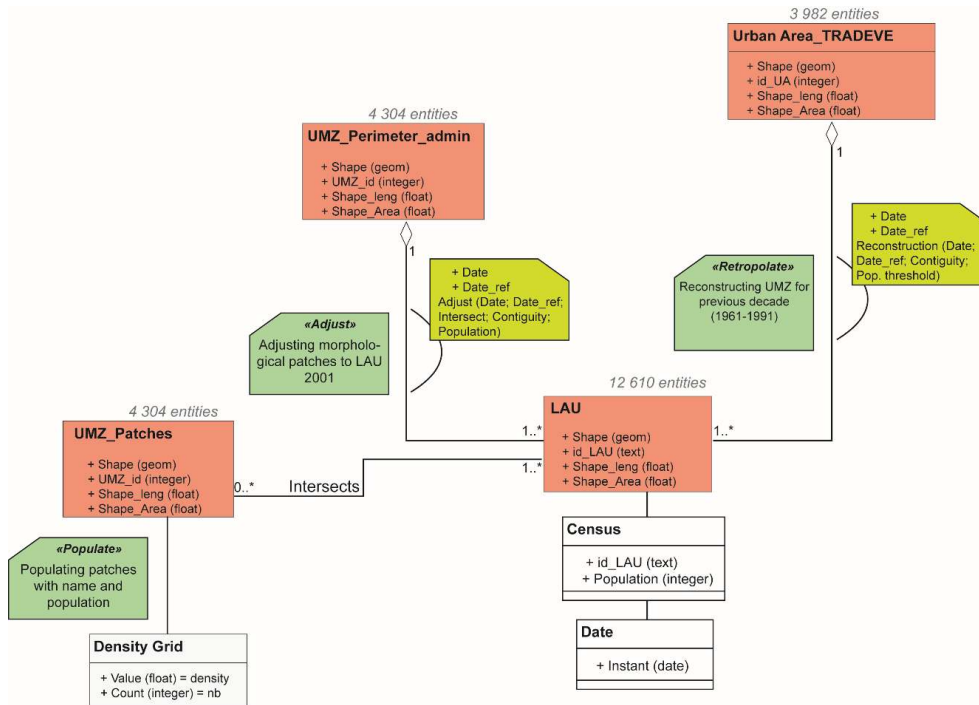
3 982 entities
Urban Area_TRADEVE
+ Shape (geom)
+ id_UA (integer)
+ Shape_leng (float)
+ Shape_Area (float)

1

4 304 entities
UMZ_Perimeter_admin
+ Shape (geom)
+ UMZ_id (integer)
+ Shape_leng (float)
+ Shape_Area (float)

1

+ Date
+ Date_ref
Reconstruction (Date; Date_ref; Contiguity; Pop. threshold)

«Retropolate»
Reconstructing UMZ for previous decade (1961-1991)

+ Date
+ Date_ref
Adjust (Date; Date_ref; Intersect; Contiguity; Population)

«Adjust»
Adjusting morphological patches to LAU 2001

12 610 entities
LAU
+ Shape (geom)
+ id_LAU (text)
+ Shape_leng (float)
+ Shape_Area (float)

1..*

1..*

1..*

4 304 entities
UMZ_Patches
+ Shape (geom)
+ UMZ_id (integer)
+ Shape_leng (float)
+ Shape_Area (float)

0..*

Intersects

Census
+ id_LAU (text)
+ Population (integer)

«Populate»
Populating patches with name and population

Date
+ Instant (date)

Density Grid
+ Value (float) = density
+ Count (integer) = nb